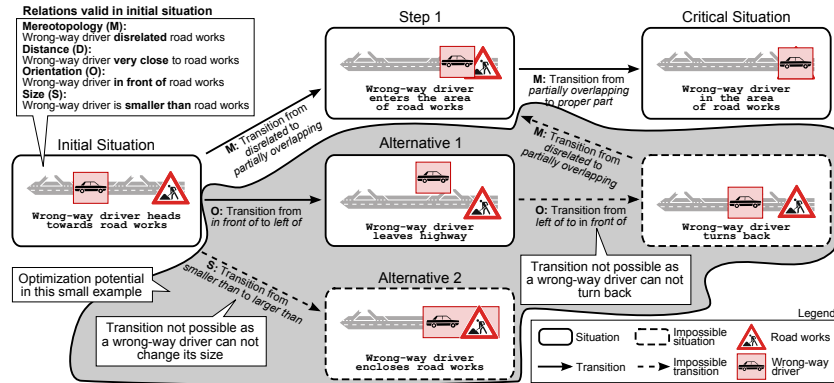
Relations valid in initial situation
Mereotopology (M):
Wrong-way driver disrelated road works
Distance (D):
Wrong-way driver very close to road works
Orientation (O):
Wrong-way driver in front of road works
Size (S):
Wrong-way driver is smaller than road works

Initial Situation
Wrong-way driver heads towards road works

Step 1
Wrong-way driver enters the area of road works

Critical Situation
Wrong-way driver in the area of road works

M: Transition from disrelated to partially overlapping

M: Transition from partially overlapping to proper part

Alternative 1
Wrong-way driver leaves highway

O: Transition from in front of to left of

M: Transition from disrelated to partially overlapping

O: Transition from left of to in front of

Wrong-way driver turns back

Transition not possible as a wrong-way driver can not turn back

Optimization potential in this small example

S: Transition from smaller than to larger than

Alternative 2
Wrong-way driver encloses road works

Transition not possible as a wrong-way driver can not change its size

Legend
Situation
Impossible situation
Road works
Transition
Impossible transition
Wrong-way driver